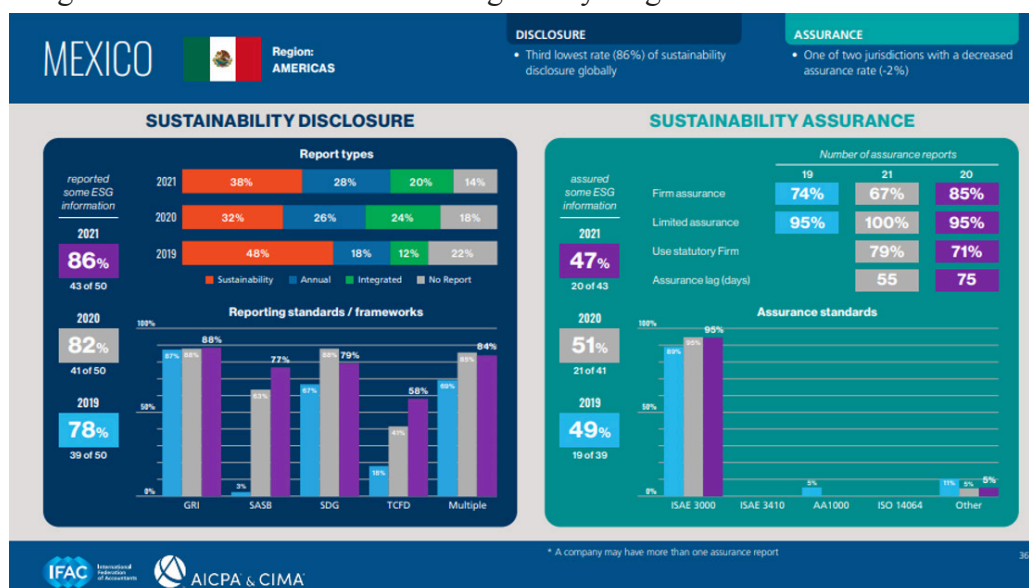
MEXICO

Region: AMERICAS

DISCLOSURE
• Third lowest rate (86%) of sustainability disclosure globally

ASSURANCE
• One of two jurisdictions with a decreased assurance rate (-2%)

SUSTAINABILITY DISCLOSURE

reported some ESG information

2021
86%
43 of 50

2020
82%
41 of 50

2019
78%
39 of 50

Report types

| | Sustainability | Annual | Integrated | No Report |
|---|---|---|---|---|
| 2021 | 38% | 28% | 20% | 14% |
| 2020 | 32% | 26% | 24% | 18% |
| 2019 | 48% | 18% | 12% | 22% |

Sustainability ■ Annual ■ Integrated ■ No Report

Reporting standards / frameworks

100%
50%
0%

| | 2019 | 2020 | 2021 |
|---|---|---|---|
| GRI | 87% | 88% | 88% |
| SASB | 3% | 63% | 77% |
| SDG | 67% | 88% | 79% |
| TCFD | 18% | 41% | 58% |
| Multiple | 69% | 85% | 84% |

SUSTAINABILITY ASSURANCE

assured some ESG information

2021
47%
20 of 43

2020
51%
21 of 41

2019
49%
19 of 39

Number of assurance reports

| | 19 | 21 | 20 |
|---|---|---|---|
| Firm assurance | 74% | 67% | 85% |
| Limited assurance | 95% | 100% | 95% |
| Use statutory Firm | | 79% | 71% |
| Assurance lag (days) | | 55 | 75 |

Assurance standards

100%
50%
0%

| | | | |
|---|---|---|---|
| ISAE 3000 | 89% | 95% | 95% |
| ISAE 3410 | | | |
| AA1000 | 5% | | |
| ISO 14064 | | | |
| Other | 11% | 5% | 5% |

* A company may have more than one assurance report

36

IFAC International Federation of Accountants

AICPA & CIMA